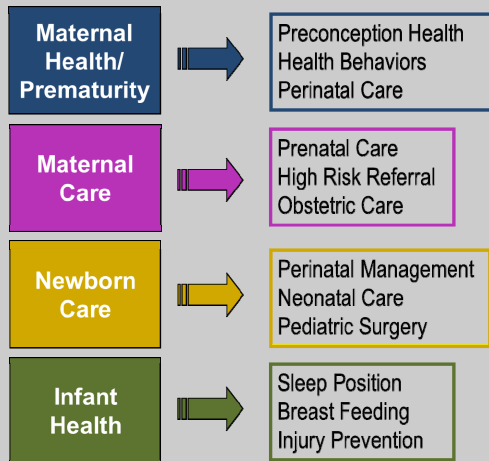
Maternal Health/ Prematurity

Preconception Health
Health Behaviors
Perinatal Care

Maternal Care

Prenatal Care
High Risk Referral
Obstetric Care

Newborn Care

Perinatal Management
Neonatal Care
Pediatric Surgery

Infant Health

Sleep Position
Breast Feeding
Injury Prevention